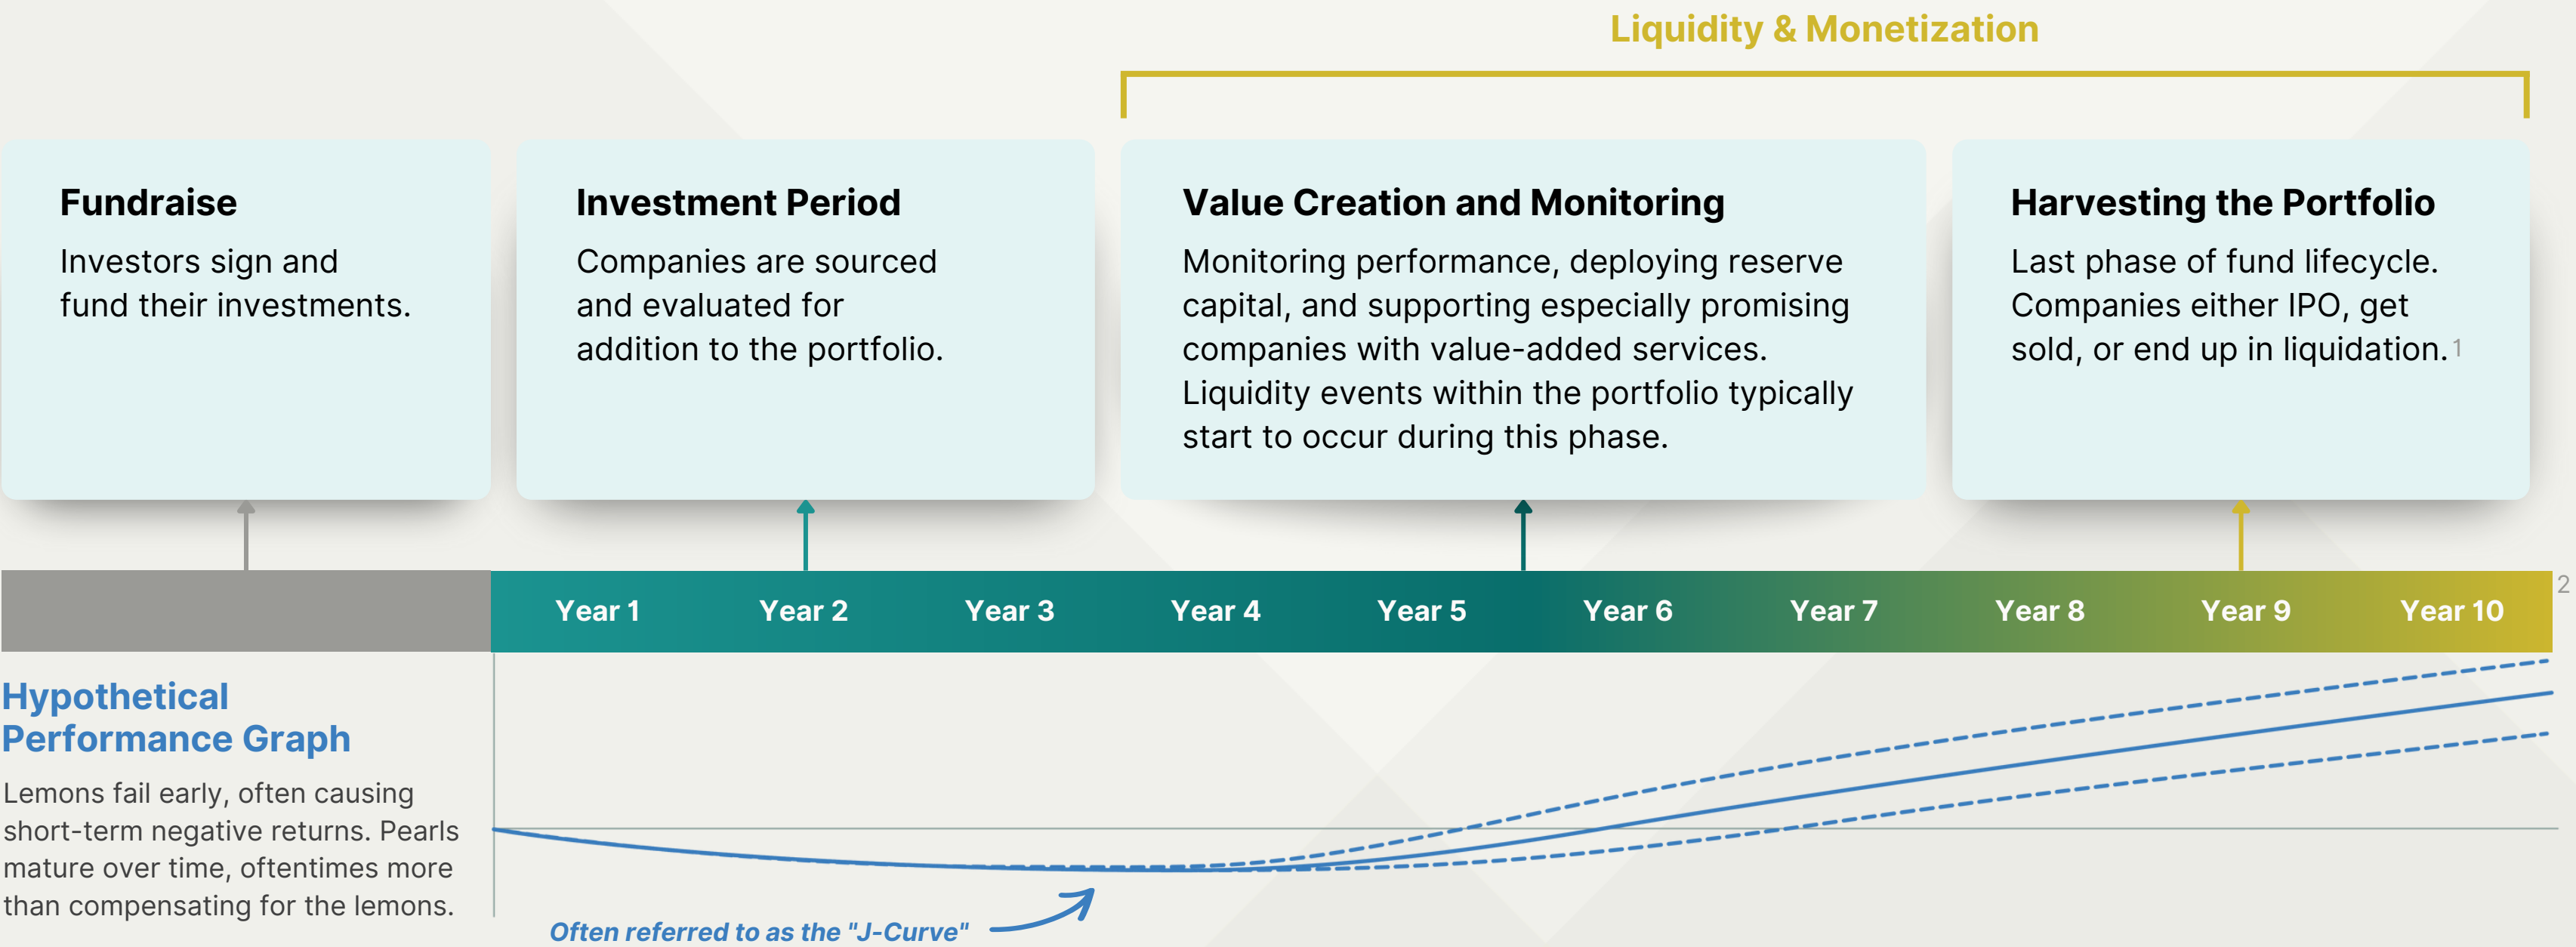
Liquidity & Monetization

Fundraise
Investors sign and fund their investments.

Investment Period
Companies are sourced and evaluated for addition to the portfolio.

Value Creation and Monitoring
Monitoring performance, deploying reserve capital, and supporting especially promising companies with value-added services. Liquidity events within the portfolio typically start to occur during this phase.

Harvesting the Portfolio
Last phase of fund lifecycle. Companies either IPO, get sold, or end up in liquidation.1

Year 1 Year 2 Year 3 Year 4 Year 5 Year 6 Year 7 Year 8 Year 9 Year 10 2

Hypothetical Performance Graph
Lemons fail early, often causing short-term negative returns. Pearls mature over time, oftentimes more than compensating for the lemons.

Often referred to as the "J-Curve"